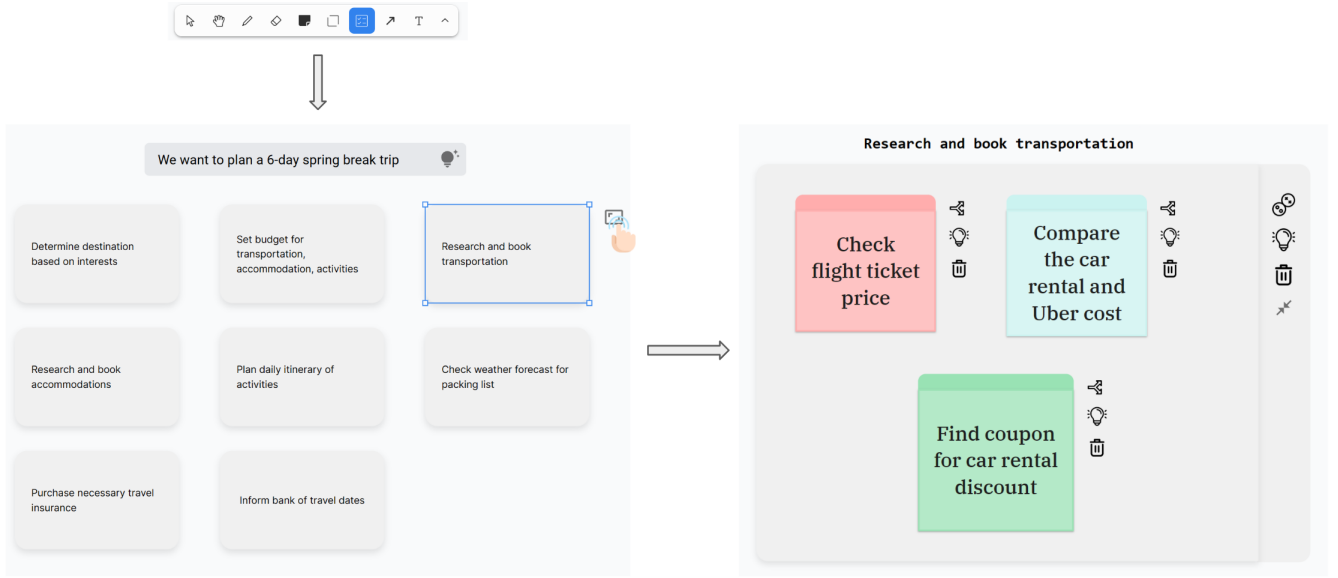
We want to plan a 6-day spring break trip

Determine destination based on interests

Set budget for transportation, accommodation, activities

Research and book transportation

Research and book accommodations

Plan daily itinerary of activities

Check weather forecast for packing list

Purchase necessary travel insurance

Inform bank of travel dates

Research and book transportation

Check flight ticket price

Compare the car rental and Uber cost

Find coupon for car rental discount